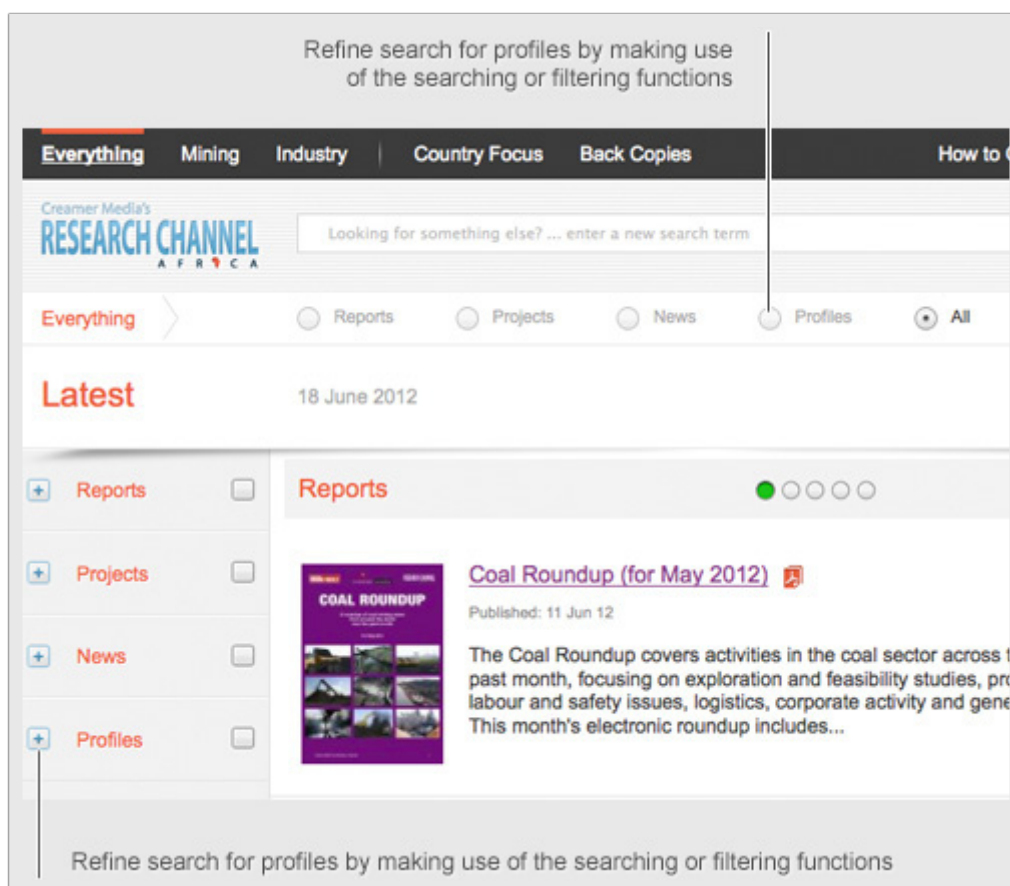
Refine search for profiles by making use of the searching or filtering functions

Everything Mining Industry Country Focus Back Copies How to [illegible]

Creamer Media's
RESEARCH CHANNEL
AFRICA

Looking for something else? ... enter a new search term

Everything

Reports Projects News Profiles All

Latest

18 June 2012

Reports

Projects

News

Profiles

Reports

COAL ROUNDUP

Coal Roundup (for May 2012)

Published: 11 Jun 12

The Coal Roundup covers activities in the coal sector across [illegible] past month, focusing on exploration and feasibility studies, pr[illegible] labour and safety issues, logistics, corporate activity and gene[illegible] This month's electronic roundup includes...

Refine search for profiles by making use of the searching or filtering functions